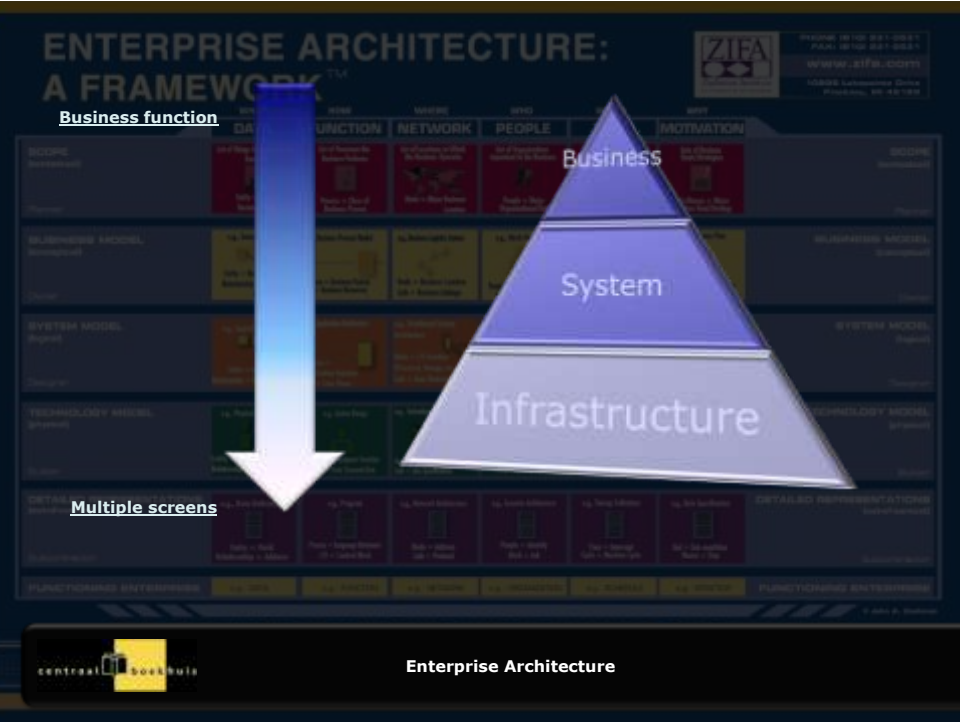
ENTERPRISE ARCHITECTURE: A FRAMEWORK™

ZIFA

www.zifa.com

Business function

DATA

FUNCTION

NETWORK

PEOPLE

MOTIVATION

SCOPE

SCOPE

BUSINESS MODEL

BUSINESS MODEL

SYSTEM MODEL

SYSTEM MODEL

TECHNOLOGY MODEL

TECHNOLOGY MODEL

DETAILED REPRESENTATIONS

FUNCTIONING ENTERPRISE

FUNCTIONING ENTERPRISE

Business

System

Infrastructure

Multiple screens

centraal boekhuis

Enterprise Architecture